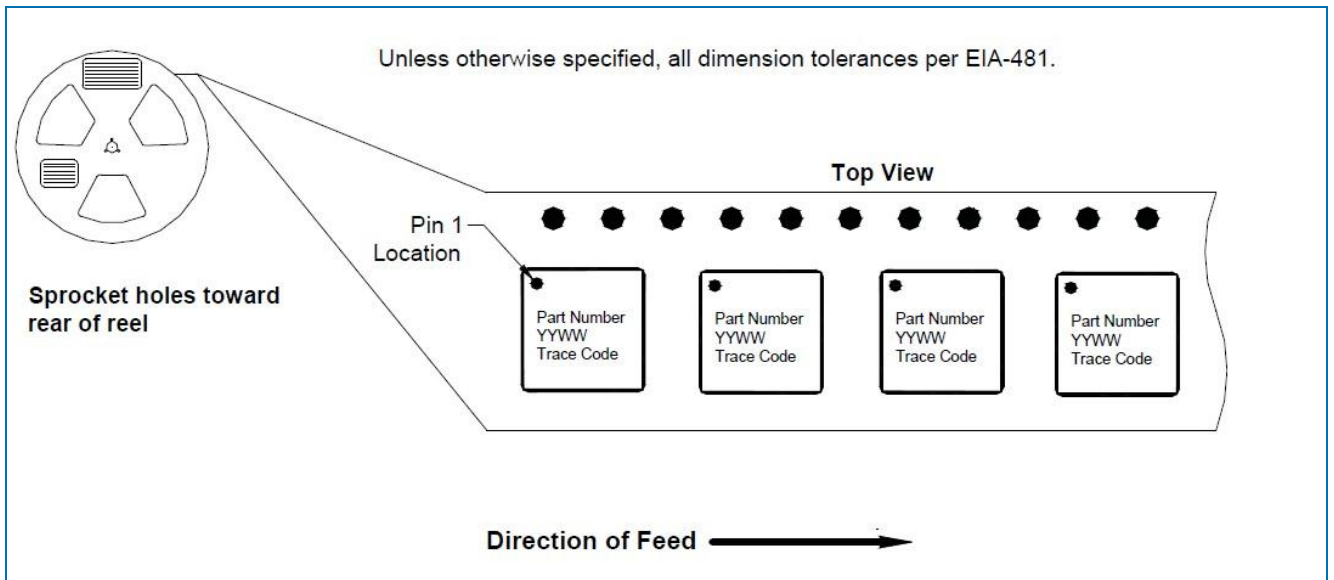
Unless otherwise specified, all dimension tolerances per EIA-481.

Top View

Pin 1 Location

Sprocket holes toward rear of reel

Part Number
YYWW
Trace Code

Part Number
YYWW
Trace Code

Part Number
YYWW
Trace Code

Part Number
YYWW
Trace Code

Direction of Feed